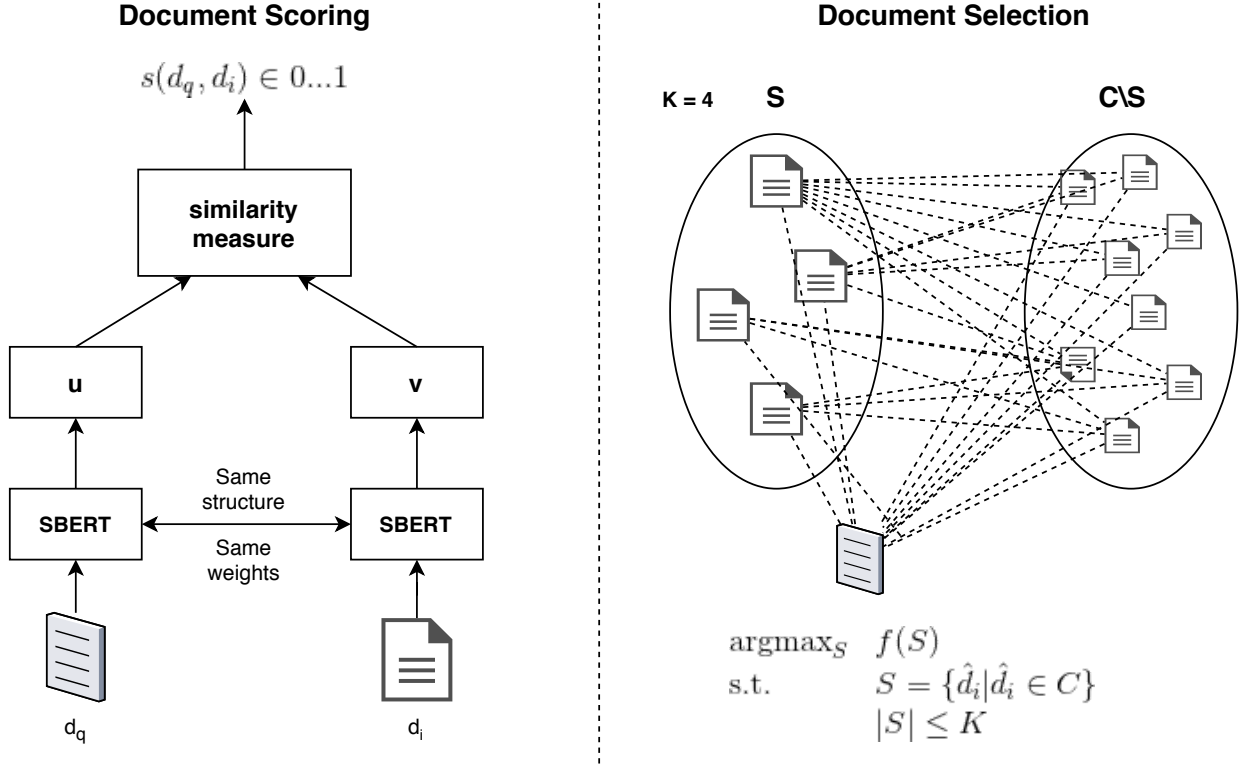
Document Scoring

$s(d_q, d_i) \in 0...1$

similarity measure

u

v

SBERT

Same structure

Same weights

SBERT

$d_q$

$d_i$

Document Selection

K = 4

S

C\S

$\text{argmax}_S \quad f(S)$

s.t. $\quad S = \{\hat{d}_i | \hat{d}_i \in C\}$

$|S| \leq K$